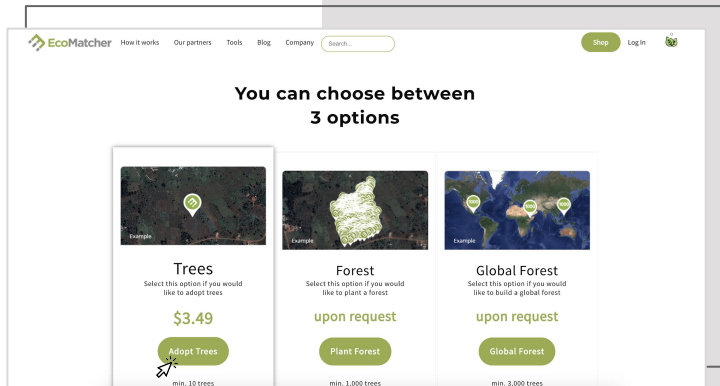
EcoMatcher How it works Our partners Tools Blog Company Search... Shop Log In 0

You can choose between 3 options

Example

Trees

Select this option if you would like to adopt trees

$3.49

Adopt Trees

min. 10 trees

Example

Forest

Select this option if you would like to plant a forest

upon request

Plant Forest

min. 1,000 trees

Example

Global Forest

Select this option if you would like to build a global forest

upon request

Global Forest

min. 3,000 trees